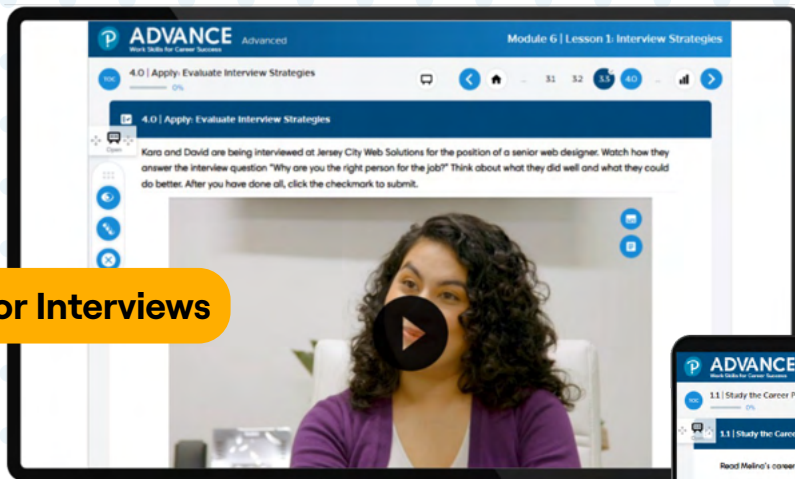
P ADVANCE Work Skills for Career Success Advanced

Module 6 | Lesson 1: Interview Strategies

TOC 4.0 | Apply: Evaluate Interview Strategies

0%

31 32 3.5 4.0

4.0 | Apply: Evaluate Interview Strategies

Open

Kara and David are being interviewed at Jersey City Web Solutions for the position of a senior web designer. Watch how they answer the interview question "Why are you the right person for the job?" Think about what they did well and what they could do better. After you have done all, click the checkmark to submit.

or Interviews

P ADVANCE Work Skills for Career Success

TOC 1.1 | Study the Career P

0%

1.1 | Study the Caree

Read Melina's career